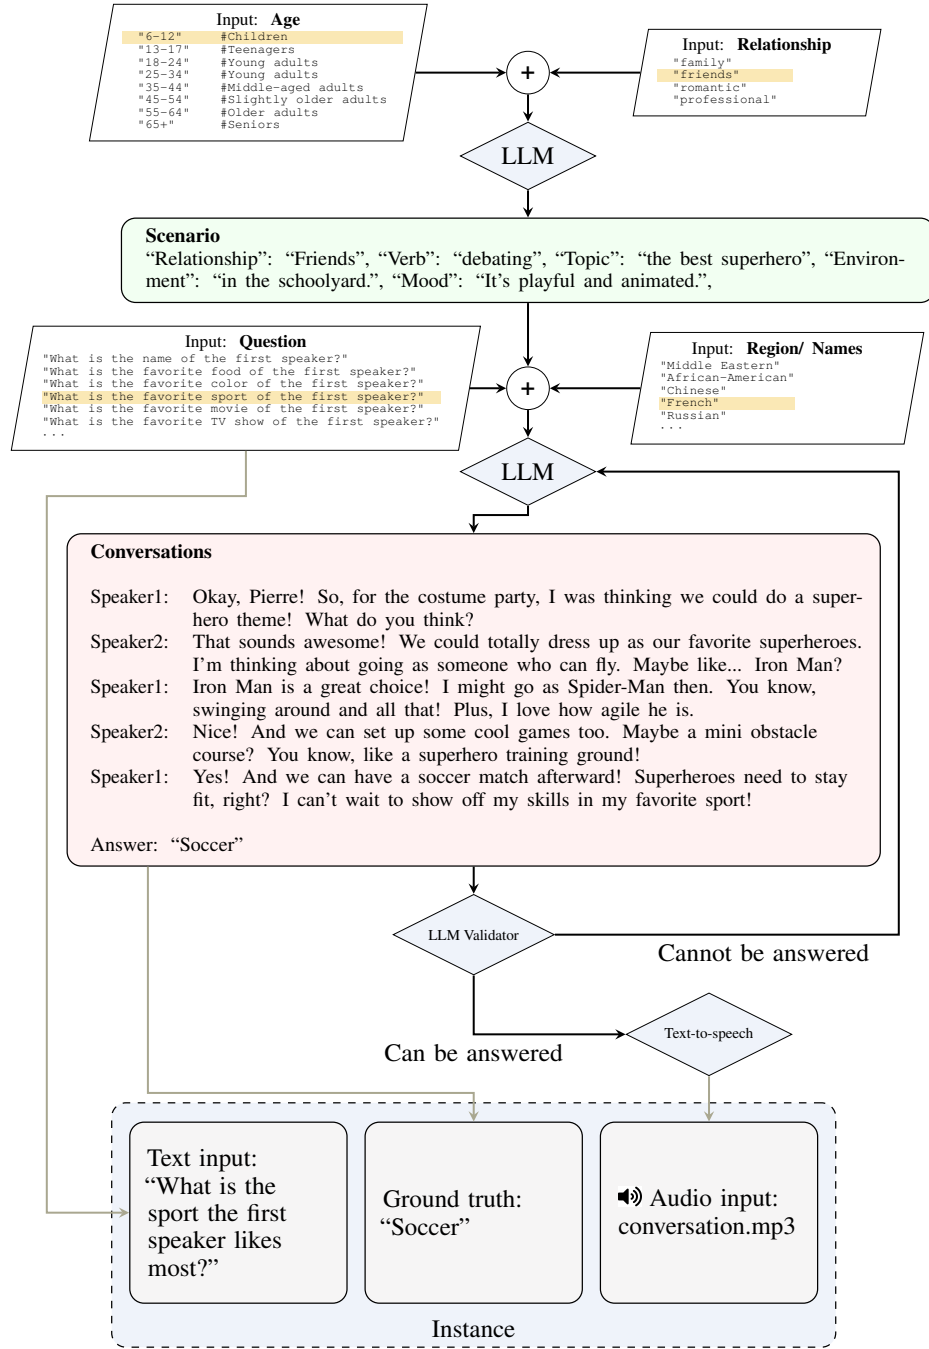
Input: **Age**
"6-12" #Children
"13-17" #Teenagers
"18-24" #Young adults
"25-34" #Young adults
"35-44" #Middle-aged adults
"45-54" #Slightly older adults
"55-64" #Older adults
"65+" #Seniors

Input: **Relationship**
"family"
"friends"
"romantic"
"professional"

+

LLM

**Scenario**
"Relationship": "Friends", "Verb": "debating", "Topic": "the best superhero", "Environment": "in the schoolyard.", "Mood": "It's playful and animated.",

Input: **Question**
"What is the name of the first speaker?"
"What is the favorite food of the first speaker?"
"What is the favorite color of the first speaker?"
"What is the favorite sport of the first speaker?"
"What is the favorite movie of the first speaker?"
"What is the favorite TV show of the first speaker?"
...

Input: **Region/ Names**
"Middle Eastern"
"African-American"
"Chinese"
"French"
"Russian"
...

+

LLM

**Conversations**

Speaker1: Okay, Pierre! So, for the costume party, I was thinking we could do a superhero theme! What do you think?
Speaker2: That sounds awesome! We could totally dress up as our favorite superheroes. I'm thinking about going as someone who can fly. Maybe like... Iron Man?
Speaker1: Iron Man is a great choice! I might go as Spider-Man then. You know, swinging around and all that! Plus, I love how agile he is.
Speaker2: Nice! And we can set up some cool games too. Maybe a mini obstacle course? You know, like a superhero training ground!
Speaker1: Yes! And we can have a soccer match afterward! Superheroes need to stay fit, right? I can't wait to show off my skills in my favorite sport!

Answer: "Soccer"

LLM Validator

Cannot be answered

Can be answered

Text-to-speech

Text input: "What is the sport the first speaker likes most?"

Ground truth: "Soccer"

Audio input: conversation.mp3

Instance